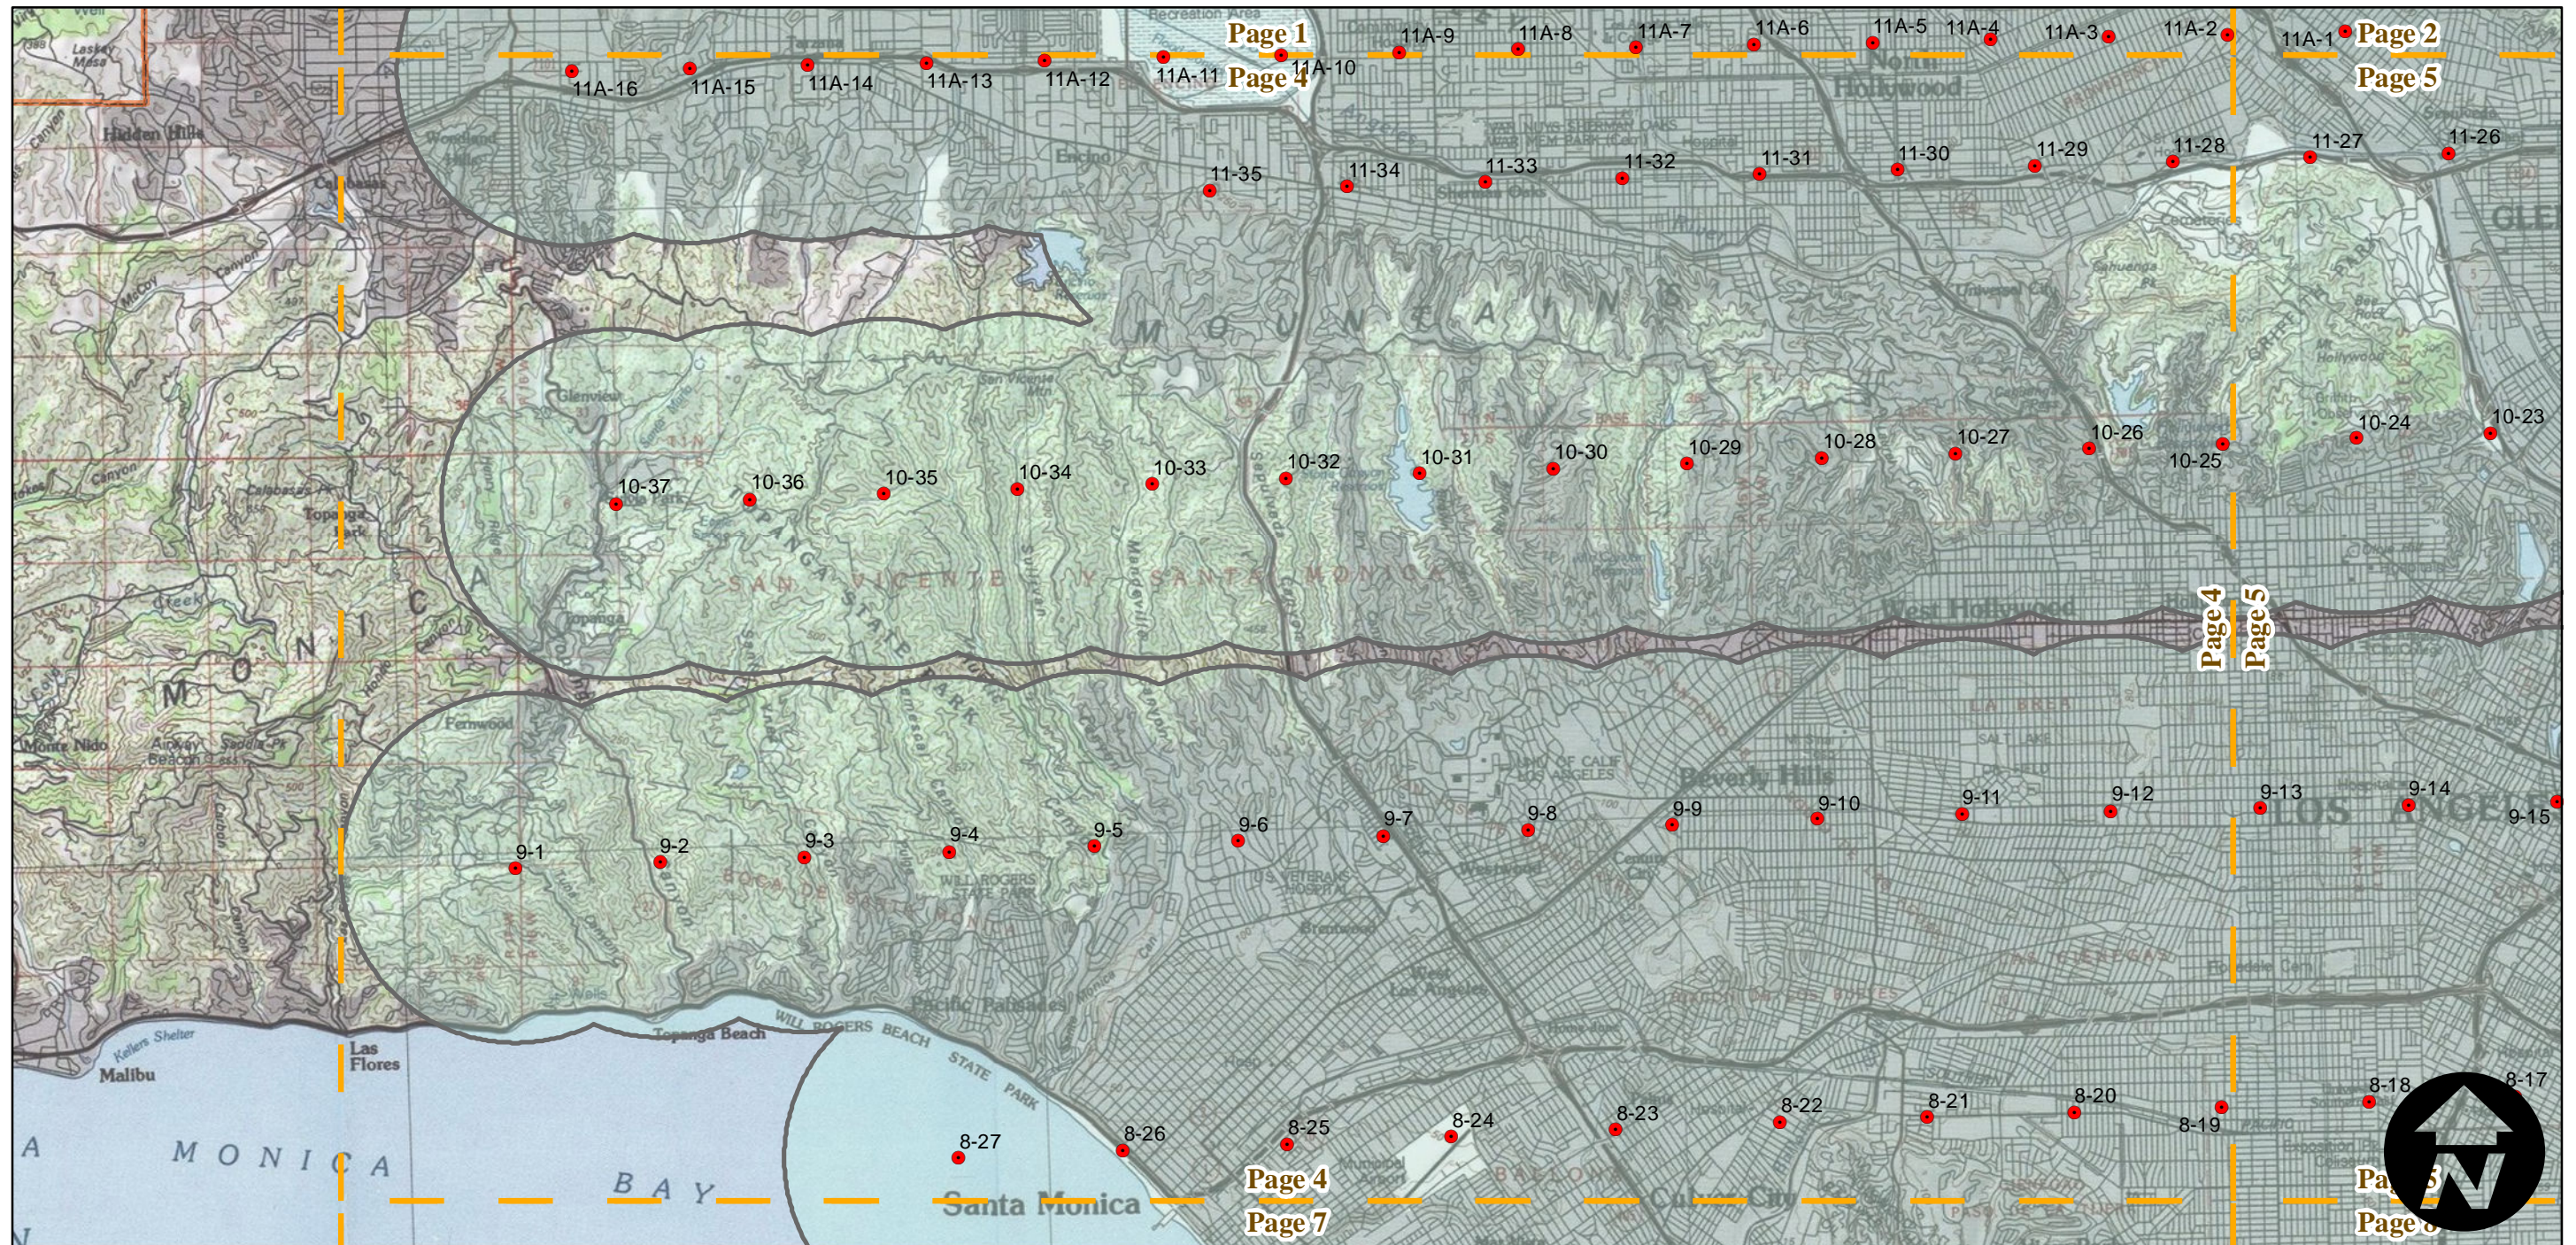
Page 1
Page 4
Page 2
Page 5
11A-16
11A-15
11A-14
11A-13
11A-12
11A-11
11A-10
11A-9
11A-8
11A-7
11A-6
11A-5
11A-4
11A-3
11A-2
11A-1
North Hollywood
Hidden Hills
Calabasas
Encino
11-35
11-34
11-33
11-32
11-31
11-30
11-29
11-28
11-27
11-26
M O U N T A I N S
10-37
10-36
10-35
10-34
10-33
10-32
10-31
10-30
10-29
10-28
10-27
10-26
10-25
10-24
10-23
TOPANGA STATE PARK
SAN VICENTE MTN SANTA MONICA
West Hollywood
Page 4
Page 5
M O N I C A
Topanga
Fernwood
Monte Nido
Beverly Hills
9-1
9-2
9-3
9-4
9-5
9-6
9-7
9-8
9-9
9-10
9-11
9-12
9-13
9-14
9-15
LOS ANGELES
WILL ROGERS STATE PARK
Pacific Palisades
Malibu
Las Flores
Topanga Beach
WILL ROGERS BEACH STATE PARK
8-27
8-26
8-25
8-24
8-23
8-22
8-21
8-20
8-19
8-18
8-17
M O N I C A
B A Y
Santa Monica
Culver City
Page 4
Page 7
Page 5
Page 8
N